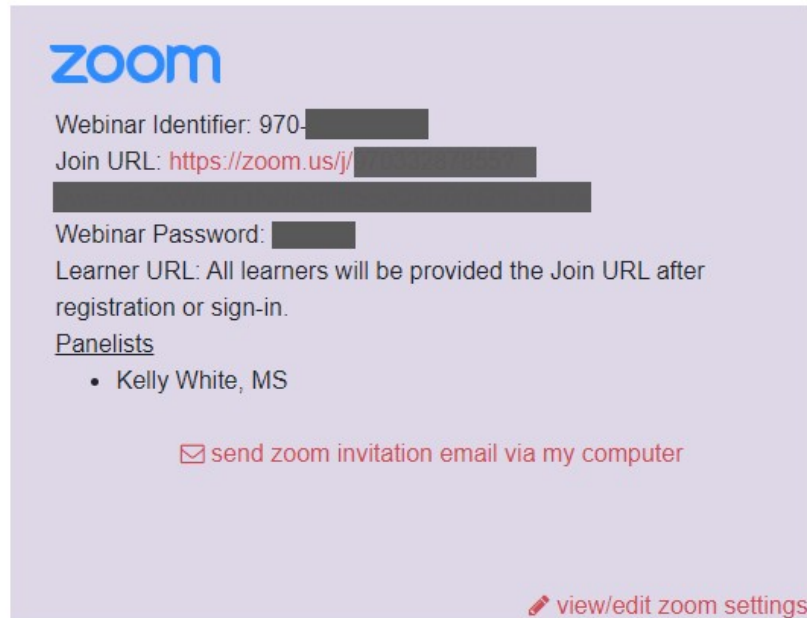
zoom

Webinar Identifier: 970-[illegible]
Join URL: https://zoom.us/j/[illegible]
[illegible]
Webinar Password: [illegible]
Learner URL: All learners will be provided the Join URL after registration or sign-in.

Panelists

- Kelly White, MS

send zoom invitation email via my computer

view/edit zoom settings